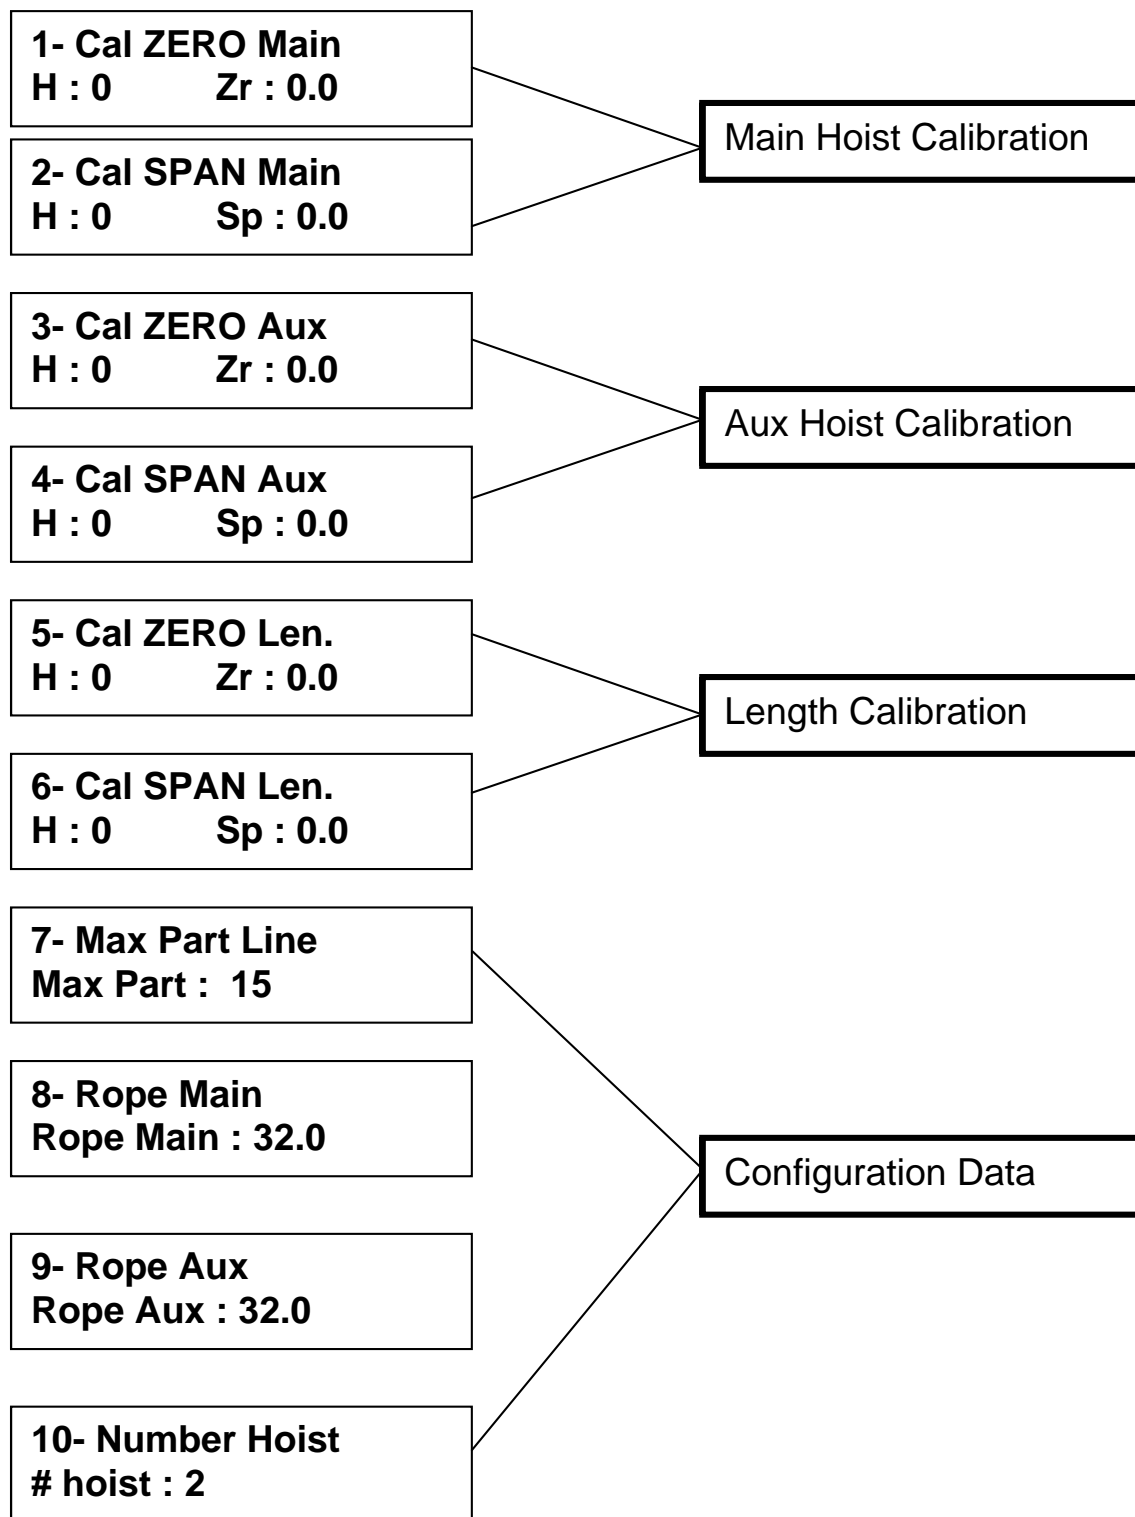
1- Cal ZERO Main
H : 0 Zr : 0.0

2- Cal SPAN Main
H : 0 Sp : 0.0

Main Hoist Calibration

3- Cal ZERO Aux
H : 0 Zr : 0.0

4- Cal SPAN Aux
H : 0 Sp : 0.0

Aux Hoist Calibration

5- Cal ZERO Len.
H : 0 Zr : 0.0

6- Cal SPAN Len.
H : 0 Sp : 0.0

Length Calibration

7- Max Part Line
Max Part : 15

8- Rope Main
Rope Main : 32.0

9- Rope Aux
Rope Aux : 32.0

10- Number Hoist
# hoist : 2

Configuration Data